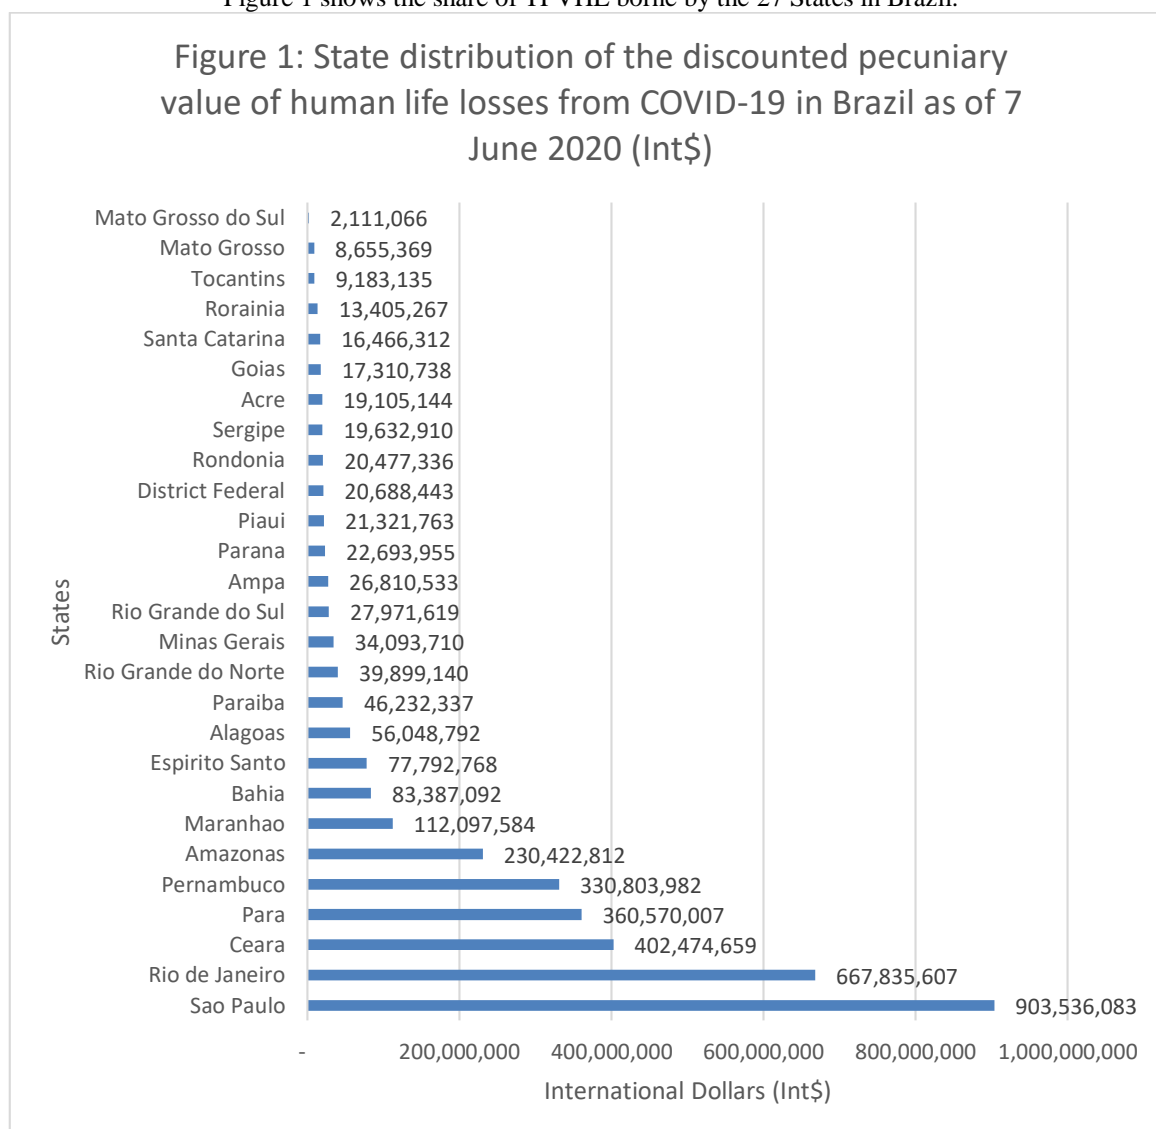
Figure 1 shows the share of TPVHL borne by the 27 States in Brazil.

Figure 1: State distribution of the discounted pecuniary value of human life losses from COVID-19 in Brazil as of 7 June 2020 (Int$)

| States | Int$ |
|---|---|
| Mato Grosso do Sul | 2,111,066 |
| Mato Grosso | 8,655,369 |
| Tocantins | 9,183,135 |
| Rorainia | 13,405,267 |
| Santa Catarina | 16,466,312 |
| Goias | 17,310,738 |
| Acre | 19,105,144 |
| Sergipe | 19,632,910 |
| Rondonia | 20,477,336 |
| District Federal | 20,688,443 |
| Piaui | 21,321,763 |
| Parana | 22,693,955 |
| Ampa | 26,810,533 |
| Rio Grande do Sul | 27,971,619 |
| Minas Gerais | 34,093,710 |
| Rio Grande do Norte | 39,899,140 |
| Paraiba | 46,232,337 |
| Alagoas | 56,048,792 |
| Espirito Santo | 77,792,768 |
| Bahia | 83,387,092 |
| Maranhao | 112,097,584 |
| Amazonas | 230,422,812 |
| Pernambuco | 330,803,982 |
| Para | 360,570,007 |
| Ceara | 402,474,659 |
| Rio de Janeiro | 667,835,607 |
| Sao Paulo | 903,536,083 |

States

- 200,000,000 400,000,000 600,000,000 800,000,000 1,000,000,000

International Dollars (Int$)